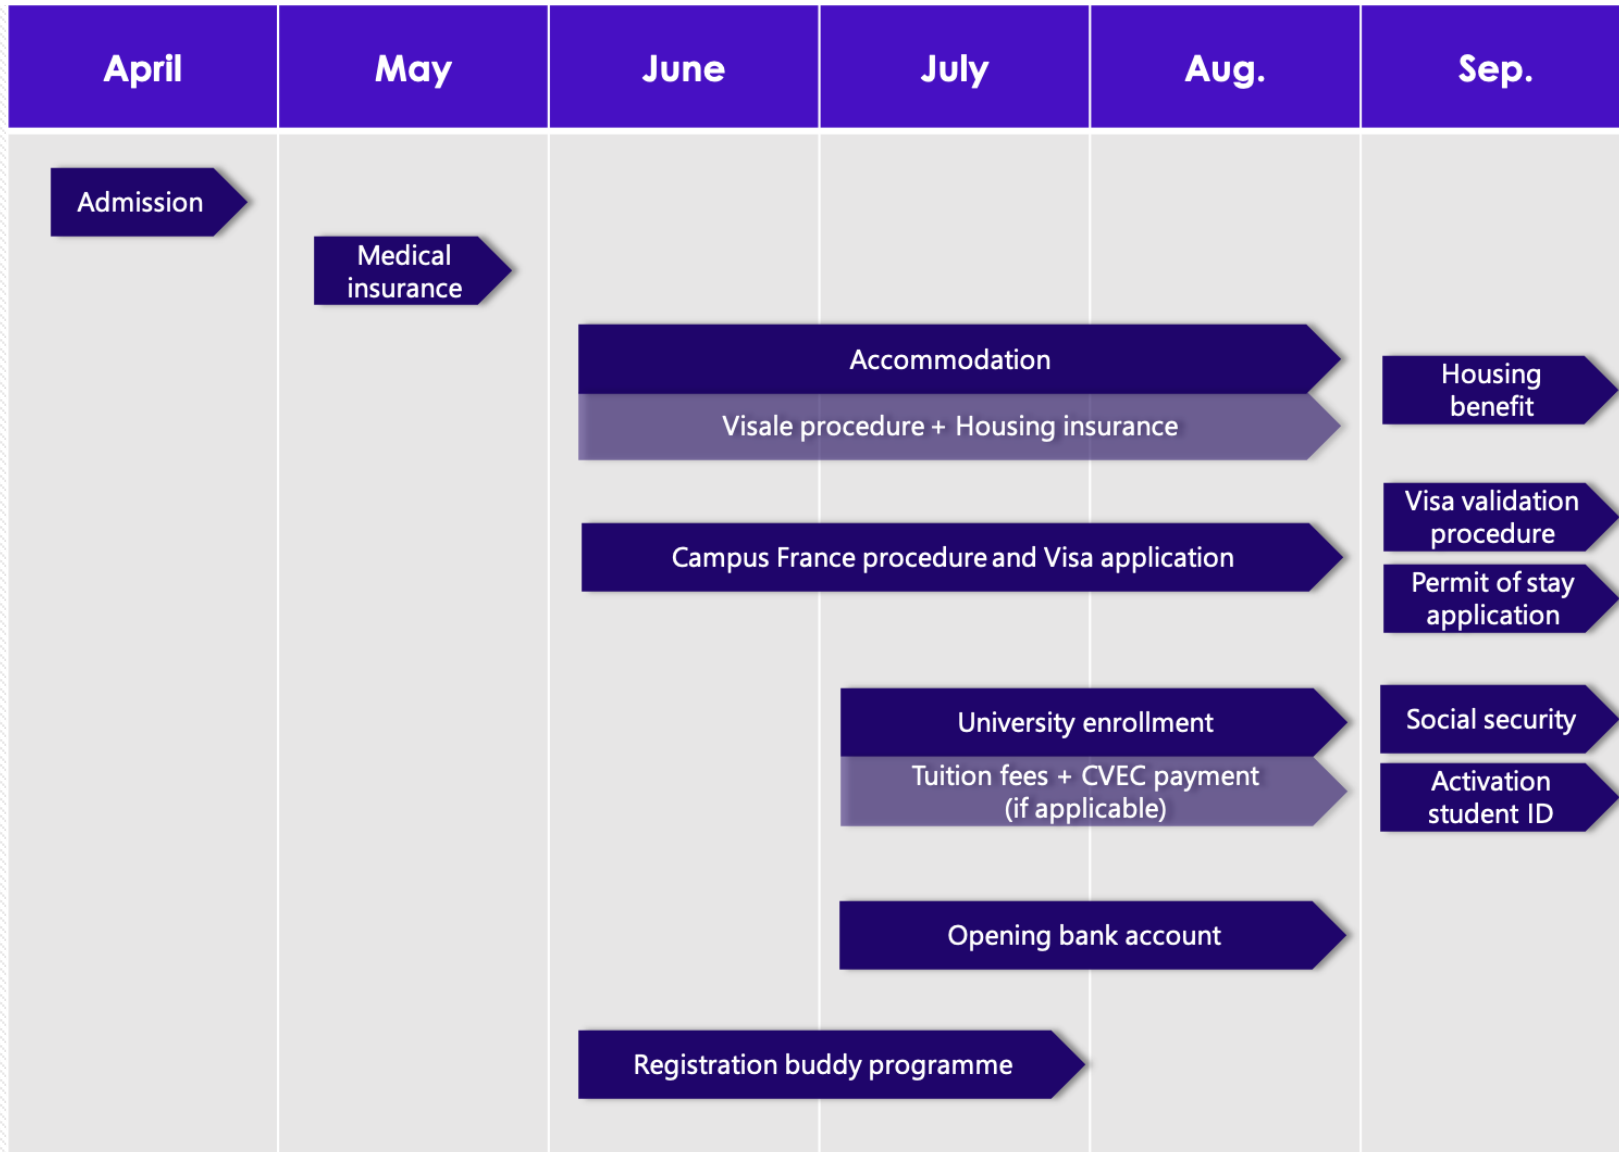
| April | May | June | July | Aug. | Sep. |
|---|---|---|---|---|---|

Admission

Medical insurance

Accommodation

Visale procedure + Housing insurance

Housing benefit

Campus France procedure and Visa application

Visa validation procedure

Permit of stay application

University enrollment

Tuition fees + CVEC payment (if applicable)

Social security

Activation student ID

Opening bank account

Registration buddy programme